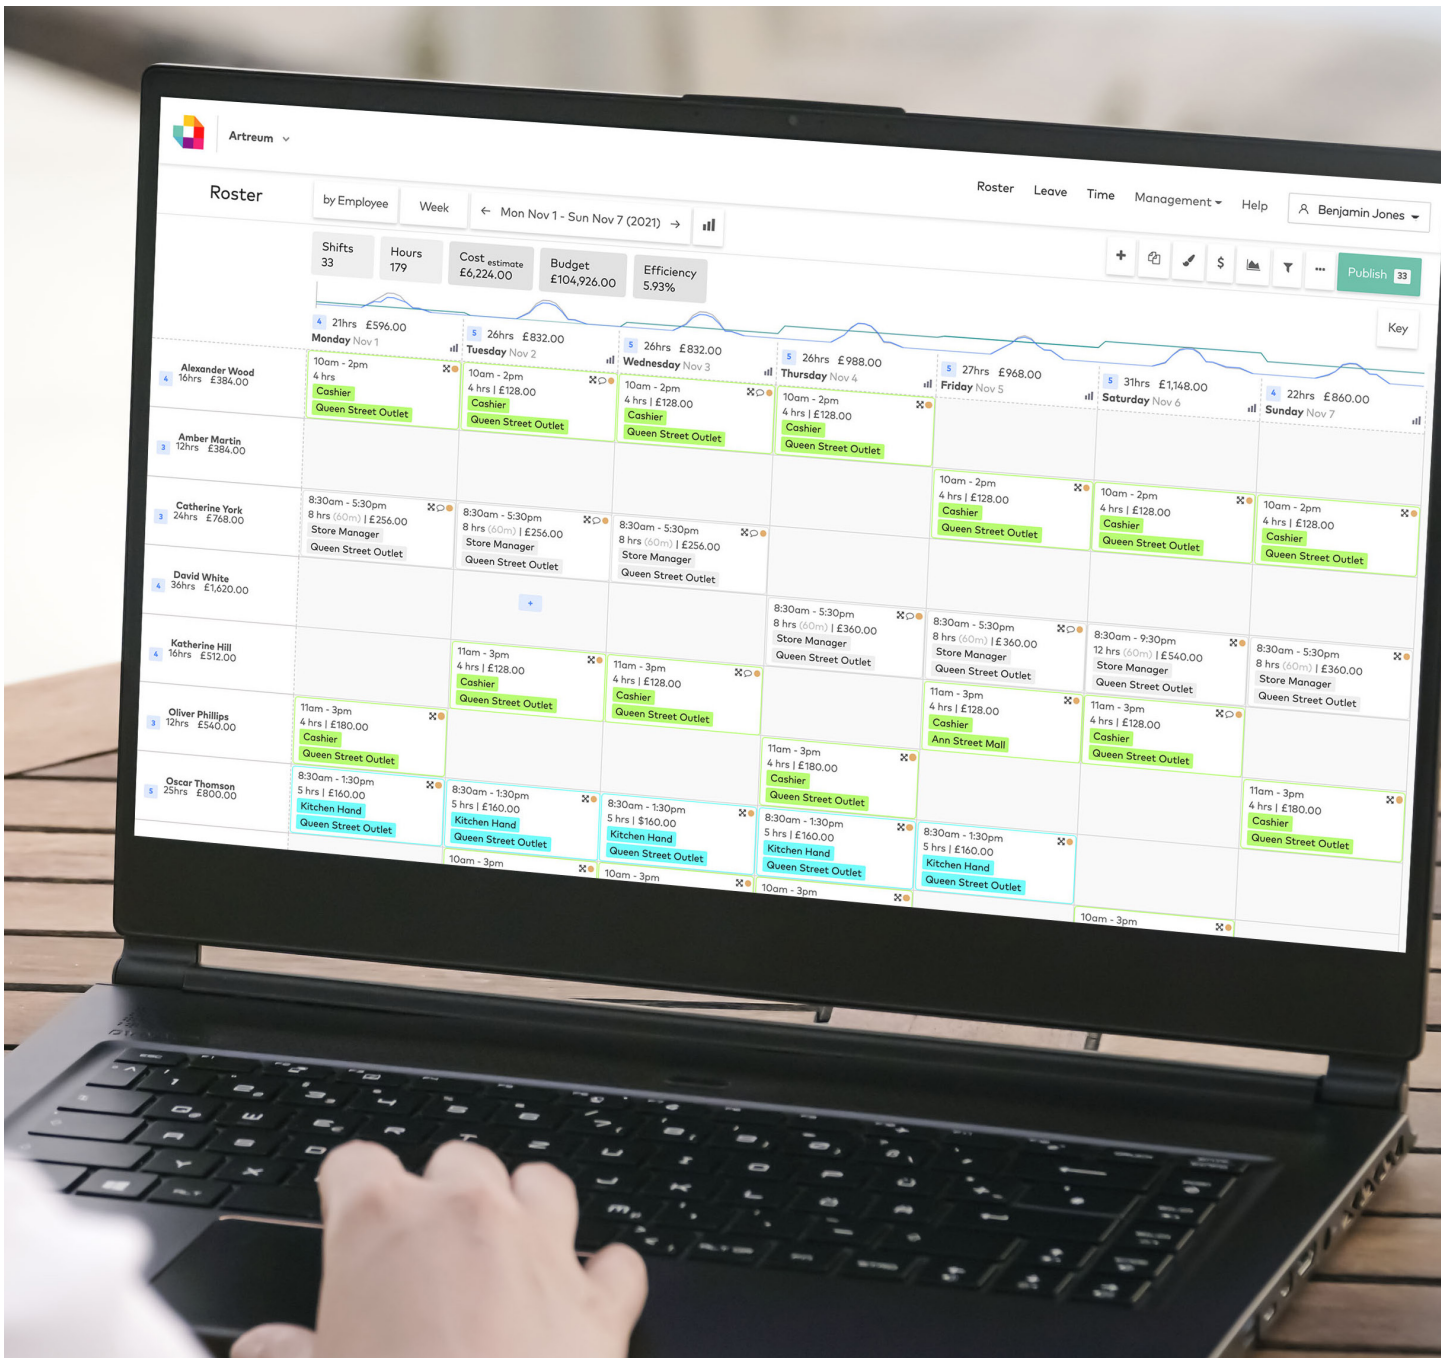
Artreum

Roster

by Employee | Week | ← Mon Nov 1 - Sun Nov 7 (2021) →

Roster Leave Time Management Help Benjamin Jones

Shifts 33 | Hours 179 | Cost estimate £6,224.00 | Budget £104,926.00 | Efficiency 5.93%

Publish 33

Key

| | 4 21hrs £596.00 Monday Nov 1 | 5 26hrs £832.00 Tuesday Nov 2 | 5 26hrs £832.00 Wednesday Nov 3 | 5 26hrs £988.00 Thursday Nov 4 | 5 27hrs £968.00 Friday Nov 5 | 5 31hrs £1,148.00 Saturday Nov 6 | 4 22hrs £860.00 Sunday Nov 7 |
|---|---|---|---|---|---|---|---|
| 4 Alexander Wood 16hrs £384.00 | 10am - 2pm 4 hrs Cashier Queen Street Outlet | 10am - 2pm 4 hrs \| £128.00 Cashier Queen Street Outlet | 10am - 2pm 4 hrs \| £128.00 Cashier Queen Street Outlet | 10am - 2pm 4 hrs \| £128.00 Cashier Queen Street Outlet | | | |
| 3 Amber Martin 12hrs £384.00 | | | | | 10am - 2pm 4 hrs \| £128.00 Cashier Queen Street Outlet | 10am - 2pm 4 hrs \| £128.00 Cashier Queen Street Outlet | 10am - 2pm 4 hrs \| £128.00 Cashier Queen Street Outlet |
| 3 Catherine York 24hrs £768.00 | 8:30am - 5:30pm 8 hrs (60m) \| £256.00 Store Manager Queen Street Outlet | 8:30am - 5:30pm 8 hrs (60m) \| £256.00 Store Manager Queen Street Outlet | 8:30am - 5:30pm 8 hrs (60m) \| £256.00 Store Manager Queen Street Outlet | | | | |
| 4 David White 36hrs £1,620.00 | | + | | 8:30am - 5:30pm 8 hrs (60m) \| £360.00 Store Manager Queen Street Outlet | 8:30am - 5:30pm 8 hrs (60m) \| £360.00 Store Manager Queen Street Outlet | 8:30am - 9:30pm 12 hrs (60m) \| £540.00 Store Manager Queen Street Outlet | 8:30am - 5:30pm 8 hrs (60m) \| £360.00 Store Manager Queen Street Outlet |
| 4 Katherine Hill 16hrs £512.00 | | 11am - 3pm 4 hrs \| £128.00 Cashier Queen Street Outlet | 11am - 3pm 4 hrs \| £128.00 Cashier Queen Street Outlet | | 11am - 3pm 4 hrs \| £128.00 Cashier Ann Street Mall | 11am - 3pm 4 hrs \| £128.00 Cashier Queen Street Outlet | |
| 3 Oliver Phillips 12hrs £540.00 | 11am - 3pm 4 hrs \| £180.00 Cashier Queen Street Outlet | | | 11am - 3pm 4 hrs \| £180.00 Cashier Queen Street Outlet | | | 11am - 3pm 4 hrs \| £180.00 Cashier Queen Street Outlet |
| 5 Oscar Thomson 25hrs £800.00 | 8:30am - 1:30pm 5 hrs \| £160.00 Kitchen Hand Queen Street Outlet | 8:30am - 1:30pm 5 hrs \| £160.00 Kitchen Hand Queen Street Outlet | 8:30am - 1:30pm 5 hrs \| $160.00 Kitchen Hand Queen Street Outlet | 8:30am - 1:30pm 5 hrs \| £160.00 Kitchen Hand Queen Street Outlet | 8:30am - 1:30pm 5 hrs \| £160.00 Kitchen Hand Queen Street Outlet | | |
| | | 10am - 3pm | 10am - 3pm | 10am - 3pm | | 10am - 3pm | |